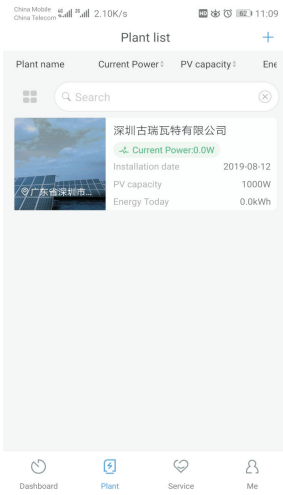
China Mobile China Telecom 4G 3G 2.10K/s HD 62 11:09

Plant list +

Plant name Current Power PV capacity Ene

Search

深圳古瑞瓦特有限公司
Current Power:0.0W
Installation date 2019-08-12
PV capacity 1000W
Energy Today 0.0kWh
广东省深圳市...

Dashboard Plant Service Me